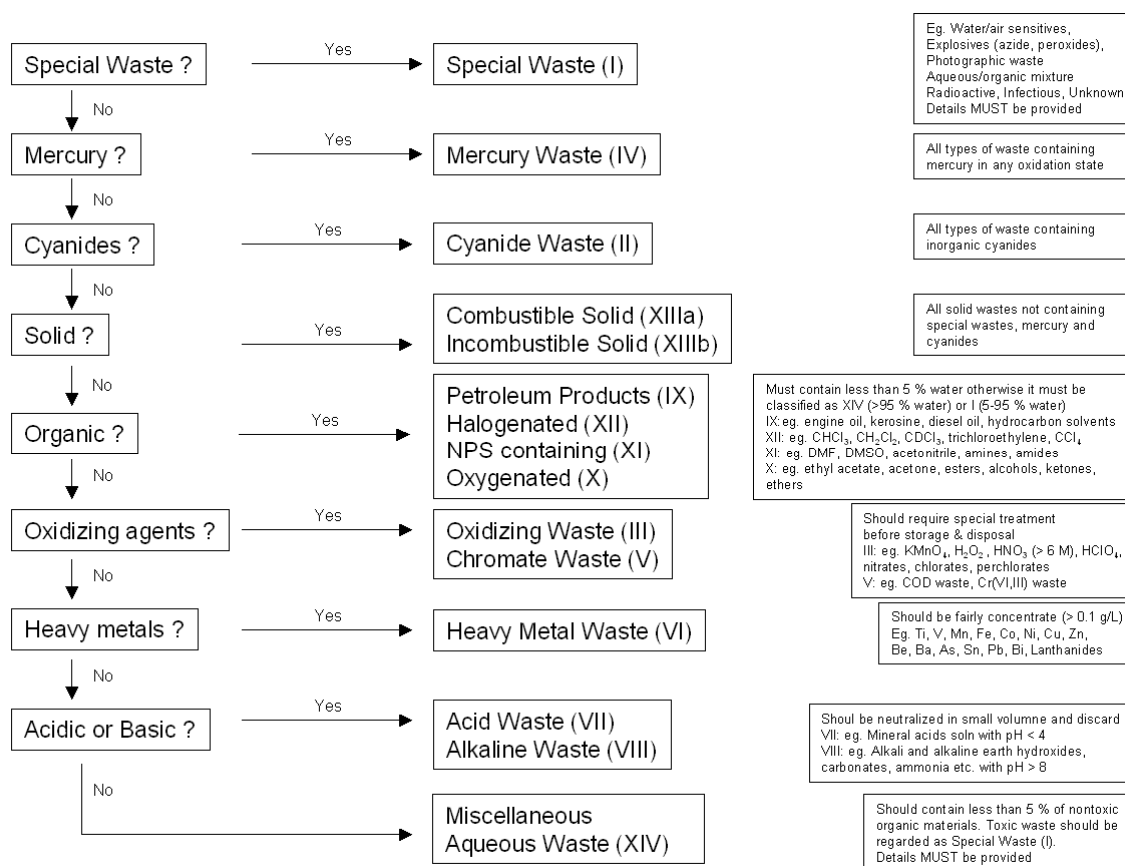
Special Waste ?

Yes

Special Waste (I)

Eg. Water/air sensitives, Explosives (azide, peroxides), Photographic waste Aqueous/organic mixture Radioactive, Infectious, Unknown Details MUST be provided

No

Mercury ?

Yes

Mercury Waste (IV)

All types of waste containing mercury in any oxidation state

No

Cyanides ?

Yes

Cyanide Waste (II)

All types of waste containing inorganic cyanides

No

Solid ?

Yes

Combustible Solid (XIIIa)
Incombustible Solid (XIIIb)

All solid wastes not containing special wastes, mercury and cyanides

No

Organic ?

Yes

Petroleum Products (IX)
Halogenated (XII)
NPS containing (XI)
Oxygenated (X)

Must contain less than 5 % water otherwise it must be classified as XIV (>95 % water) or I (5-95 % water)
IX: eg. engine oil, kerosine, diesel oil, hydrocarbon solvents
XII: eg. $CHCl_3$, $CH_2Cl_2$, $CDCl_3$, trichloroethylene, $CCl_4$
XI: eg. DMF, DMSO, acetonitrile, amines, amides
X: eg. ethyl acetate, acetone, esters, alcohols, ketones, ethers

No

Oxidizing agents ?

Yes

Oxidizing Waste (III)
Chromate Waste (V)

Should require special treatment before storage & disposal
III: eg. $KMnO_4$, $H_2O_2$, $HNO_3$ (> 6 M), $HClO_4$, nitrates, chlorates, perchlorates
V: eg. COD waste, Cr(VI,III) waste

No

Heavy metals ?

Yes

Heavy Metal Waste (VI)

Should be fairly concentrate (> 0.1 g/L)
Eg. Ti, V, Mn, Fe, Co, Ni, Cu, Zn, Be, Ba, As, Sn, Pb, Bi, Lanthanides

No

Acidic or Basic ?

Yes

Acid Waste (VII)
Alkaline Waste (VIII)

Shoul be neutralized in small volumne and discard
VII: eg. Mineral acids soln with pH < 4
VIII: eg. Alkali and alkaline earth hydroxides, carbonates, ammonia etc. with pH > 8

No

Miscellaneous
Aqueous Waste (XIV)

Should contain less than 5 % of nontoxic organic materials. Toxic waste should be regarded as Special Waste (I).
Details MUST be provided